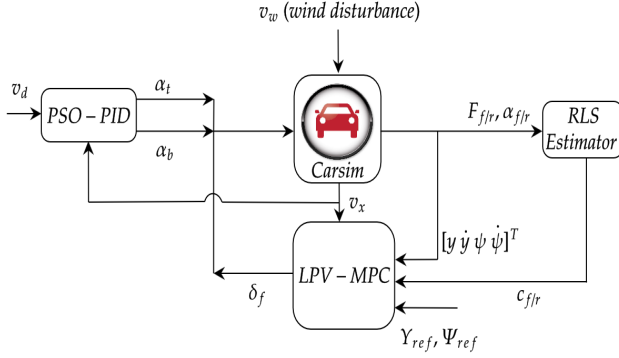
$v_w$ (wind disturbance)

$v_d$

$PSO-PID$

$\alpha_t$

$\alpha_b$

Carsim

$F_{f/r}, \alpha_{f/r}$

RLS Estimator

$v_x$

$[y\ \dot{y}\ \psi\ \dot{\psi}]^T$

$LPV-MPC$

$\delta_f$

$c_{f/r}$

$Y_{ref}, \Psi_{ref}$